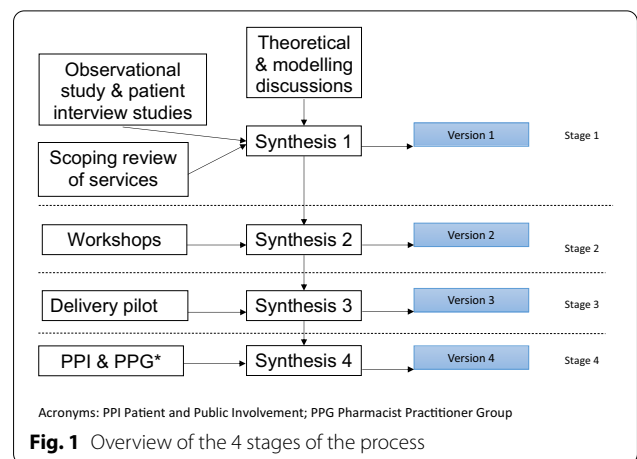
Theoretical & modelling discussions

Observational study & patient interview studies

Scoping review of services

Synthesis 1

Version 1

Stage 1

Workshops

Synthesis 2

Version 2

Stage 2

Delivery pilot

Synthesis 3

Version 3

Stage 3

PPI & PPG*

Synthesis 4

Version 4

Stage 4

Acronyms: PPI Patient and Public Involvement; PPG Pharmacist Practitioner Group

**Fig. 1** Overview of the 4 stages of the process